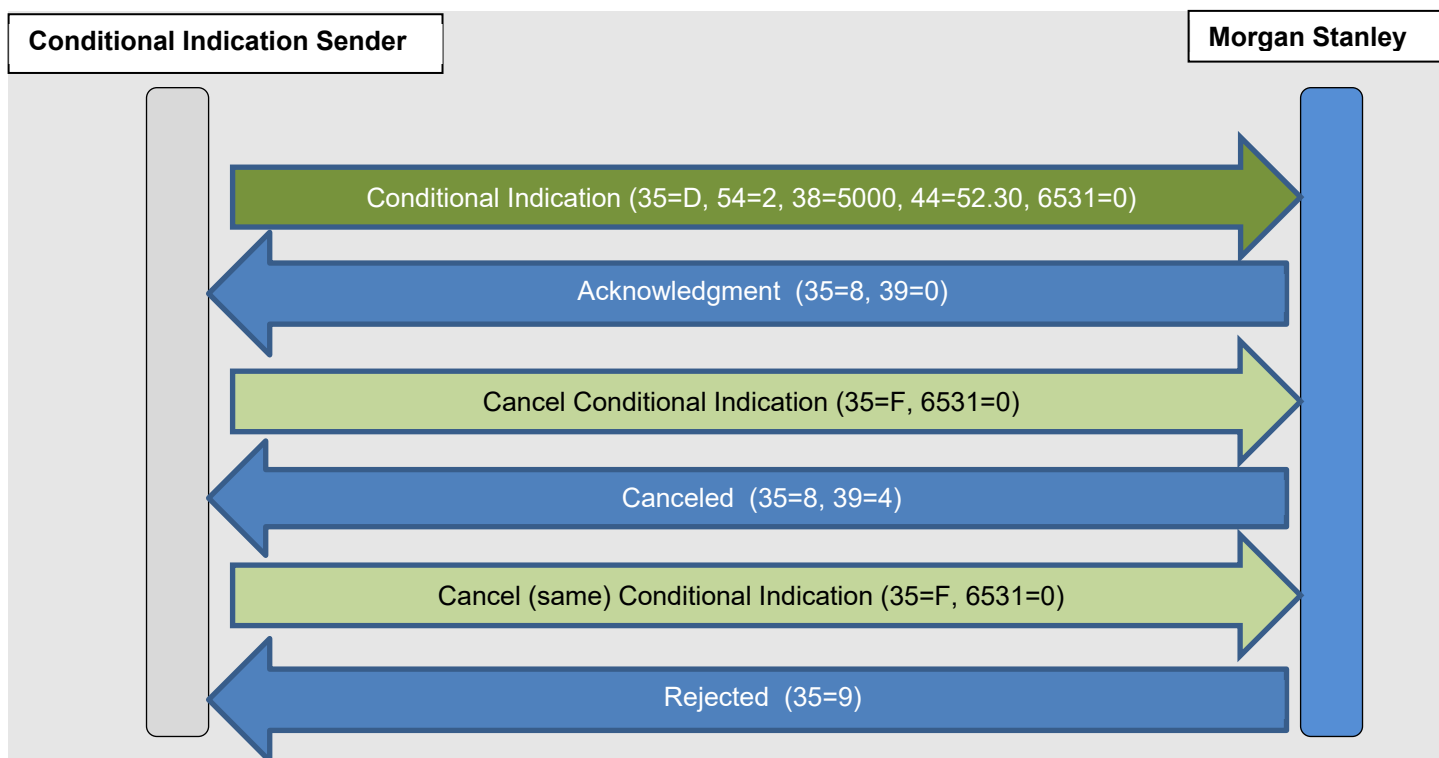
Conditional Indication Sender

Morgan Stanley

Conditional Indication (35=D, 54=2, 38=5000, 44=52.30, 6531=0)

Acknowledgment (35=8, 39=0)

Cancel Conditional Indication (35=F, 6531=0)

Canceled (35=8, 39=4)

Cancel (same) Conditional Indication (35=F, 6531=0)

Rejected (35=9)